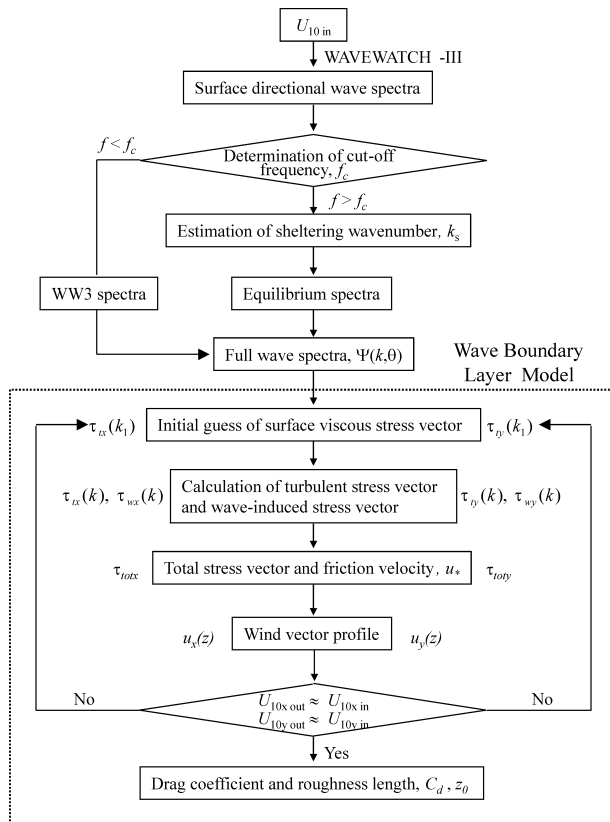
$U_{10\text{ in}}$

WAVEWATCH -III

Surface directional wave spectra

$f < f_c$

Determination of cut-off frequency, $f_c$

$f > f_c$

Estimation of sheltering wavenumber, $k_s$

WW3 spectra

Equilibrium spectra

Full wave spectra, $\Psi(k,\theta)$

Wave Boundary Layer Model

$\tau_{tx}(k_1)$

Initial guess of surface viscous stress vector

$\tau_{ty}(k_1)$

$\tau_{tx}(k)$, $\tau_{wx}(k)$

Calculation of turbulent stress vector and wave-induced stress vector

$\tau_{ty}(k)$, $\tau_{wy}(k)$

$\tau_{totx}$

Total stress vector and friction velocity, $u_*$

$\tau_{toty}$

$u_x(z)$

Wind vector profile

$u_y(z)$

No

$U_{10x\text{ out}} \approx U_{10x\text{ in}}$
$U_{10y\text{ out}} \approx U_{10y\text{ in}}$

No

Yes

Drag coefficient and roughness length, $C_d$ , $z_0$